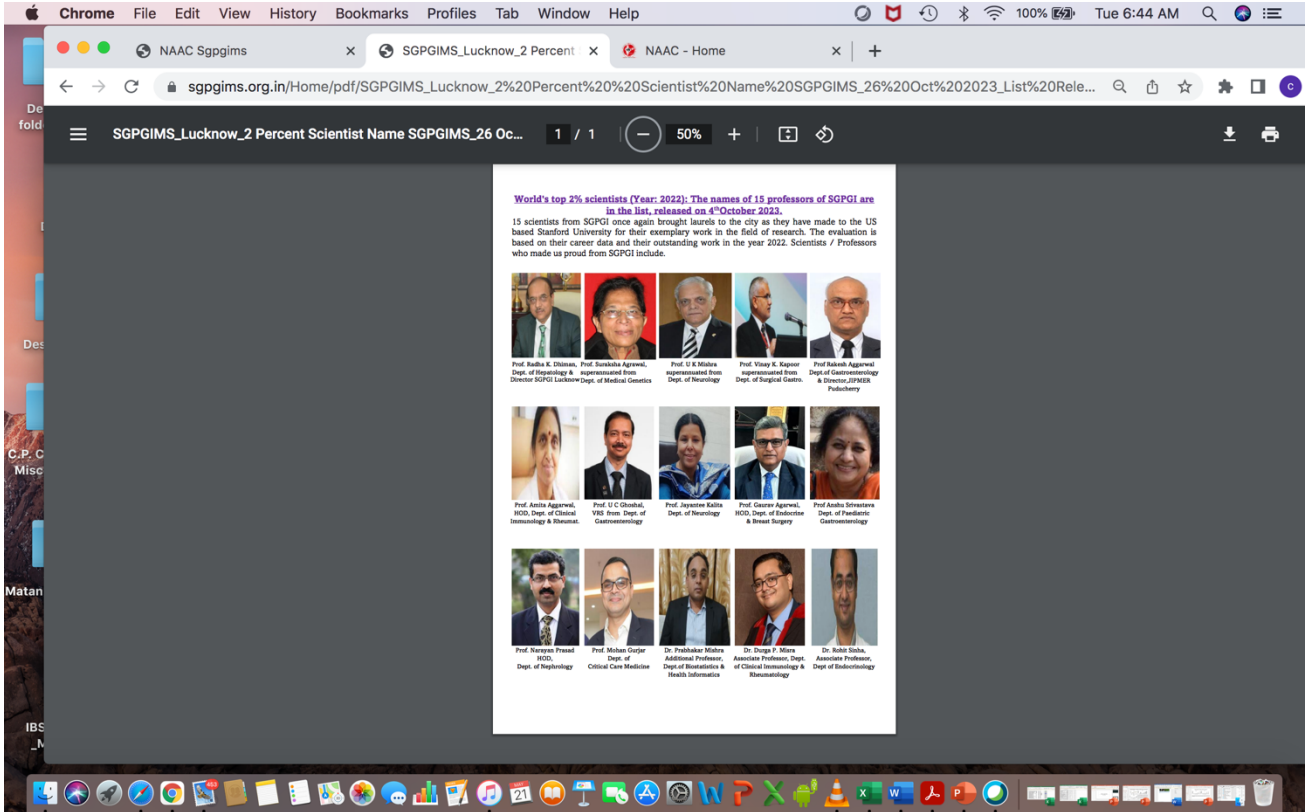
Chrome File Edit View History Bookmarks Profiles Tab Window Help

100% Tue 6:44 AM

NAAC Sgpgims

SGPGIMS_Lucknow_2 Percent

NAAC - Home

sgpgims.org.in/Home/pdf/SGPGIMS_Lucknow_2%20Percent%20%20Scientist%20Name%20SGPGIMS_26%20Oct%202023_List%20Rele...

SGPGIMS_Lucknow_2 Percent Scientist Name SGPGIMS_26 Oc...

1 / 1

50%

World's top 2% scientists (Year: 2022): The names of 15 professors of SGPGI are in the list, released on 4$^{th}$October 2023.

15 scientists from SGPGI once again brought laurels to the city as they have made to the US based Stanford University for their exemplary work in the field of research. The evaluation is based on their career data and their outstanding work in the year 2022. Scientists / Professors who made us proud from SGPGI include.

Prof. Radha K. Dhiman, Dept. of Hepatology & Director SGPGI Lucknow

Prof. Suraksha Agrawal, superannuated from Dept. of Medical Genetics

Prof. U K Misra superannuated from Dept. of Neurology

Prof. Vinay K. Kapoor superannuated from Dept. of Surgical Gastro.

Prof Rakesh Aggarwal Dept.of Gastroenterology & Director,JIPMER Puducherry

Prof. Amita Aggarwal, HOD, Dept. of Clinical Immunology & Rheumat.

Prof. U C Ghoshal, VRS from Dept. of Gastroenterology

Prof. Jayantee Kalita Dept. of Neurology

Prof. Gaurav Agarwal, HOD, Dept. of Endocrine & Breast Surgery

Prof Anshu Srivastava Dept. of Paediatric Gastroenterology

Prof. Narayan Prasad HOD, Dept. of Nephrology

Prof. Mohan Gurjar Dept. of Critical Care Medicine

Dr. Prabhakar Mishra Additional Professor, Dept.of Biostatistics & Health Informatics

Dr. Durga P. Misra Associate Professor, Dept. of Clinical Immunology & Rheumatology

Dr. Rohit Sinha, Associate Professor, Dept of Endocrinology

De fold

Des

C.P. C Misc

Matan

IBS _M